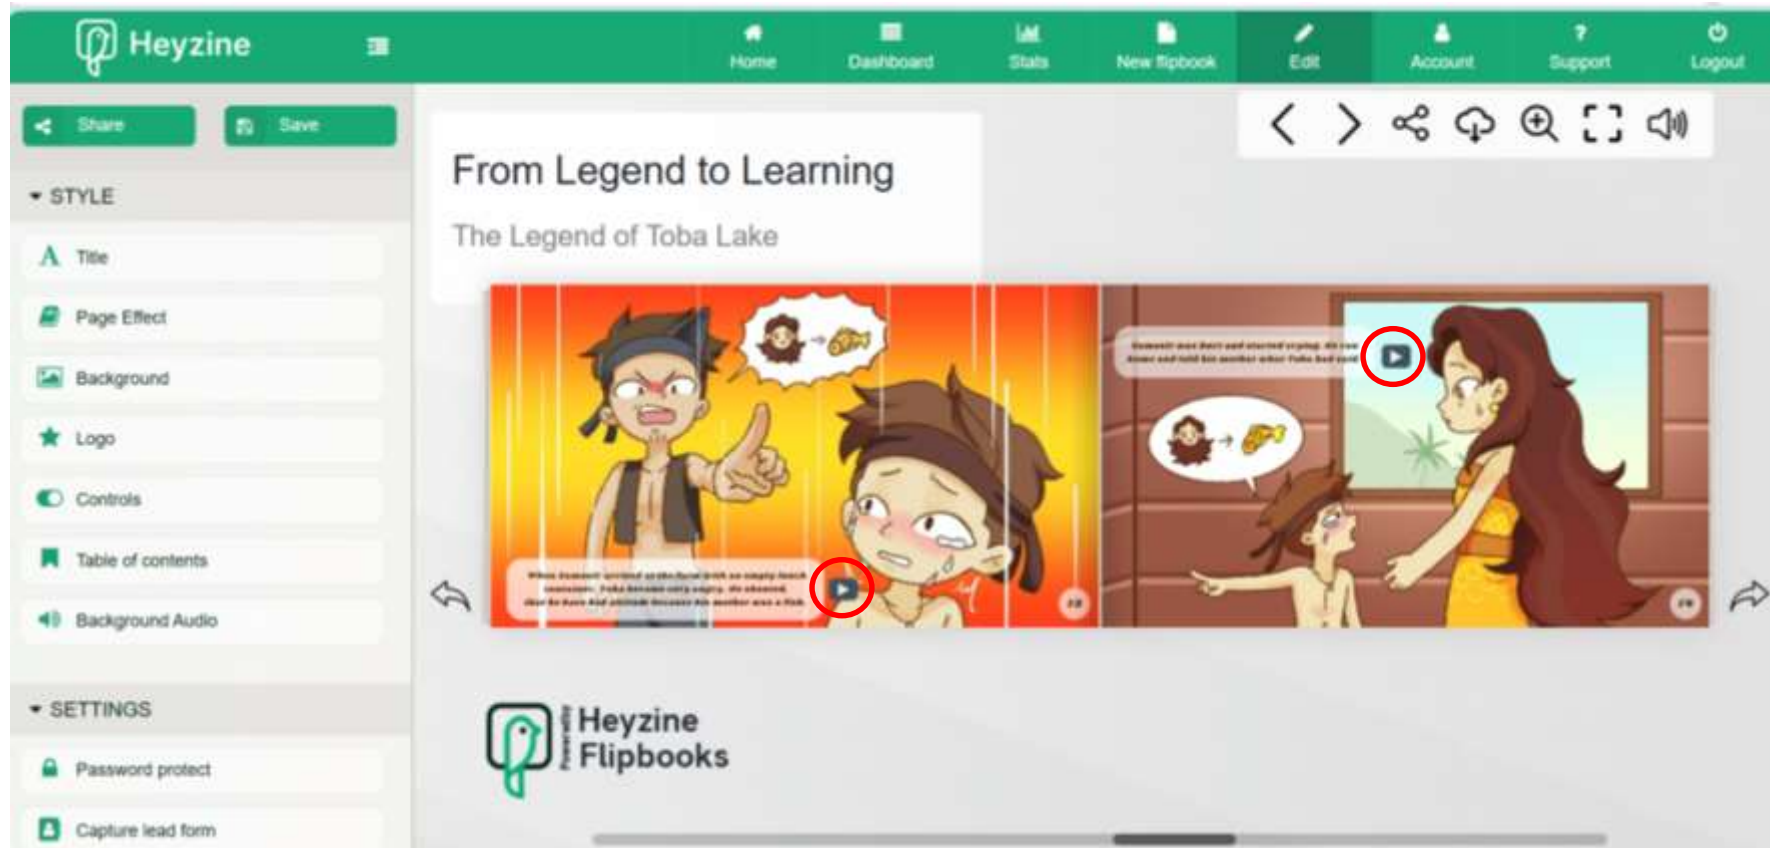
Heyzine

Home
Dashboard
Stats
New flipbook
Edit
Account
Support
Logout

Share
Save

STYLE
Title
Page Effect
Background
Logo
Controls
Table of contents
Background Audio

SETTINGS
Password protect
Capture lead form

From Legend to Learning

The Legend of Toba Lake

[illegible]

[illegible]

Powered by
Heyzine
Flipbooks